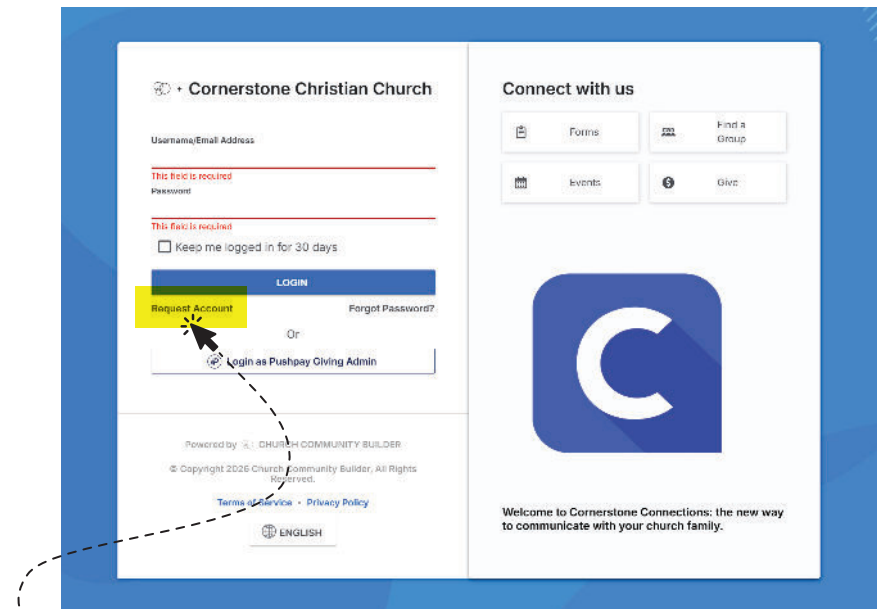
+ Cornerstone Christian Church

Username/Email Address

This field is required

Password

This field is required

Keep me logged in for 30 days

LOGIN

Request Account

Forgot Password?

Or

Login as Pushpay Giving Admin

Powered by CHURCH COMMUNITY BUILDER

© Copyright 2026 Church Community Builder, All Rights Reserved.

Terms of Service • Privacy Policy

ENGLISH

Connect with us

Forms

Find a Group

Events

Give

Welcome to Cornerstone Connections: the new way to communicate with your church family.